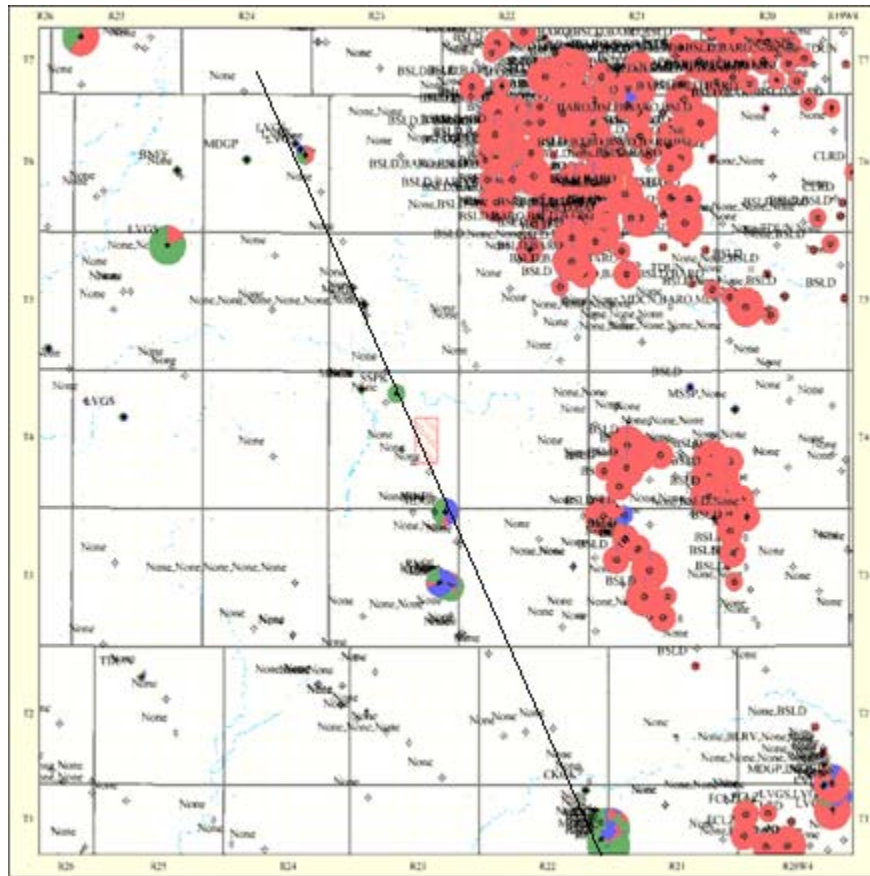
R26 R25 R24 R23 R22 R21 R20 R19W4

T7 T6 T5 T4 T3 T2 T1

None None None
BSLD BARO BSLD BSLD BARO TDLN
MDGP BNIE None
None,None
BSLD BARO
CLRD
None,BSLD
CLRD
LVGS
None,None
BSLD
None
None,None,None,None,None,None
BSLD
None
None
None
BSLD
LVGS
SSPK
MSSP,None
None,None
None
None
None
None
None
None
None
None
None,None
None,None,None,None
None
None
None
None,None
None
BSLD
BSLD
BSLD
BSLD
TDLN
None
None,None
None
BSLD
None
None
None,BSLD
None
None,BLRV,None
None
None
None,None
MDGP
CKRD
None
None
FCLD LVGS,LVGS
None
None
None

R26 R25 R24 R23 R22 R21 R20W4